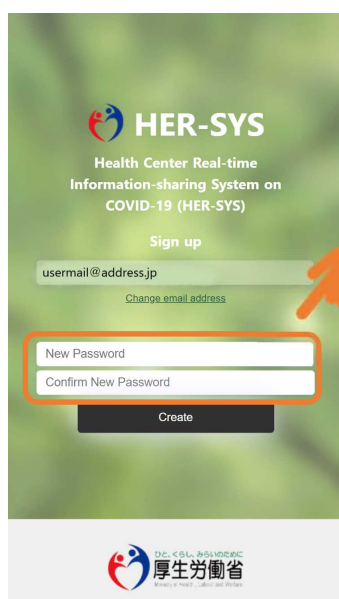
HER-SYS

Health Center Real-time Information-sharing System on COVID-19 (HER-SYS)

Sign up

usermail@address.jp

Change email address

New Password

Confirm New Password

Create

ひと、くらし、みらいのために

厚生労働省

Ministry of Health, Labour and Welfare